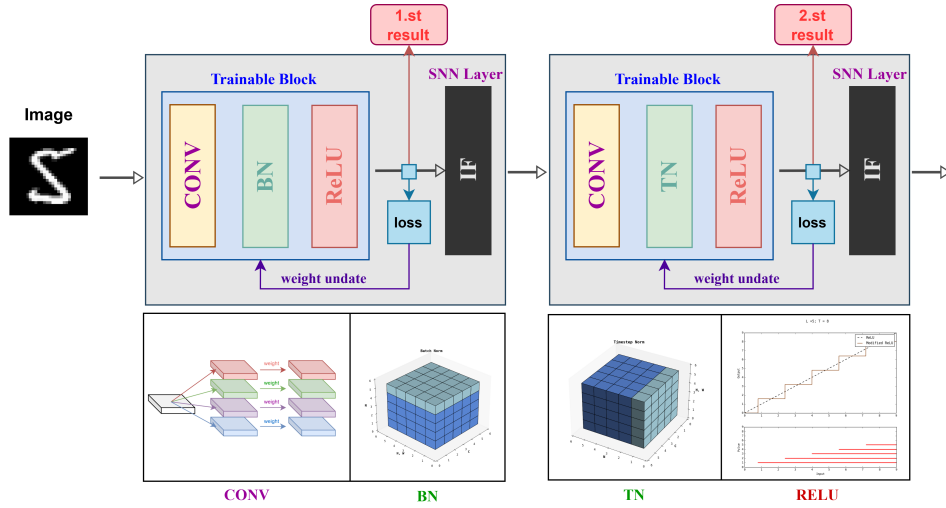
Image

1.st result

Trainable Block

SNN Layer

CONV

BN

ReLU

IF

loss

weight undate

2.st result

Trainable Block

SNN Layer

CONV

TN

ReLU

IF

loss

weight undate

weight
weight
weight
weight

Batch Norm

Timestep Norm

L = 3; T = 8

ReLU
Modified ReLU

CONV

BN

TN

RELU